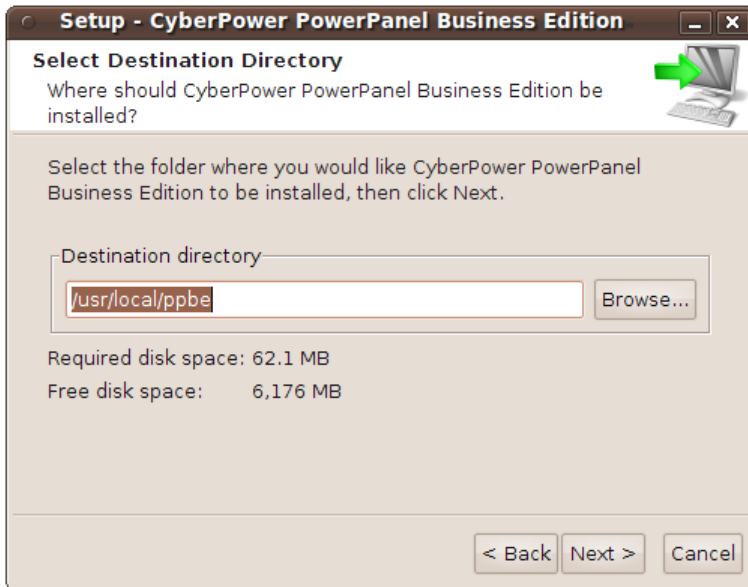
Setup - CyberPower PowerPanel Business Edition

Select Destination Directory
Where should CyberPower PowerPanel Business Edition be installed?

Select the folder where you would like CyberPower PowerPanel Business Edition to be installed, then click Next.

Destination directory
/usr/local/ppbe
Browse...

Required disk space: 62.1 MB
Free disk space: 6,176 MB

< Back
Next >
Cancel